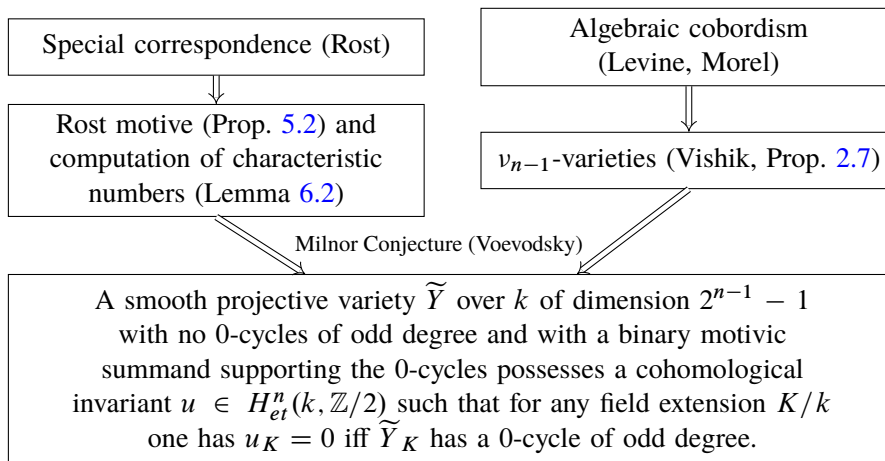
Special correspondence (Rost)

Algebraic cobordism (Levine, Morel)

Rost motive (Prop. 5.2) and computation of characteristic numbers (Lemma 6.2)

$\nu_{n-1}$-varieties (Vishik, Prop. 2.7)

Milnor Conjecture (Voevodsky)

A smooth projective variety $\widetilde{Y}$ over $k$ of dimension $2^{n-1}-1$ with no 0-cycles of odd degree and with a binary motivic summand supporting the 0-cycles possesses a cohomological invariant $u \in H^n_{et}(k, \mathbb{Z}/2)$ such that for any field extension $K/k$ one has $u_K = 0$ iff $\widetilde{Y}_K$ has a 0-cycle of odd degree.